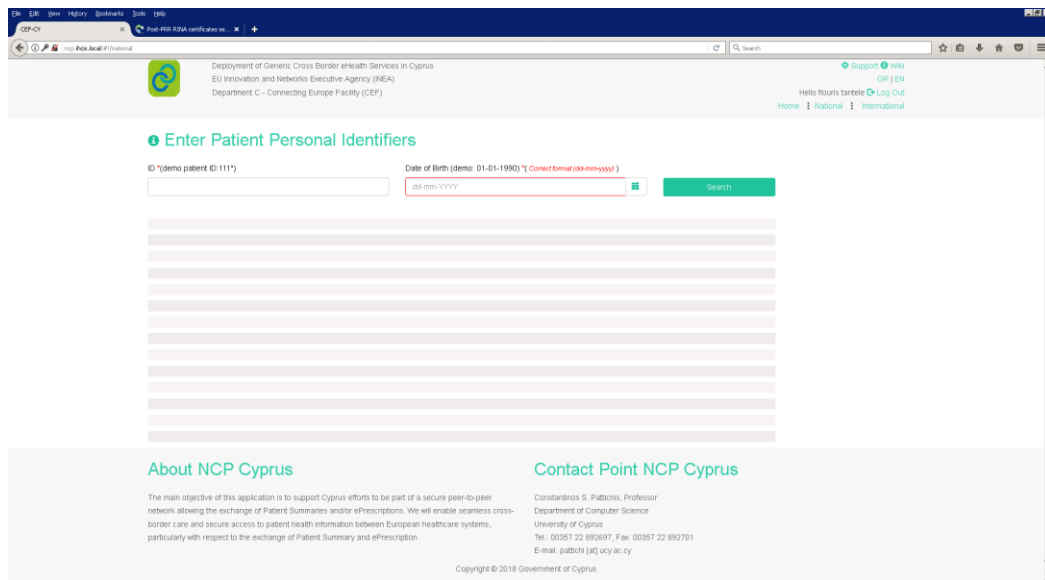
File Edit View History Bookmarks Tools Help

CEF-CY

Post-PRR KINA certificates se...

ncp.**hcs.local**/#!/national

Search

Deployment of Generic Cross Border eHealth Services in Cyprus
EU Innovation and Networks Executive Agency (INEA)
Department C - Connecting Europe Facility (CEF)

Support Wiki
GR | EN
Hello fiouris tantele Log Out
Home National International

Enter Patient Personal Identifiers

ID *(demo patient ID:111*)

Date of Birth (demo: 01-01-1990) *( Correct format (dd-mm-yyyy) )

dd-mm-YYYY

Search

About NCP Cyprus

The main objective of this application is to support Cyprus efforts to be part of a secure peer-to-peer network allowing the exchange of Patient Summaries and/or ePrescriptions. We will enable seamless cross-border care and secure access to patient health information between European healthcare systems, particularly with respect to the exchange of Patient Summary and ePrescription.

Contact Point NCP Cyprus

Constantinos S. Pattichis, Professor
Department of Computer Science
University of Cyprus
Tel.: 00357 22 892697, Fax: 00357 22 892701
E-mail: pattichi [at] ucy.ac.cy

Copyright © 2018 Government of Cyprus